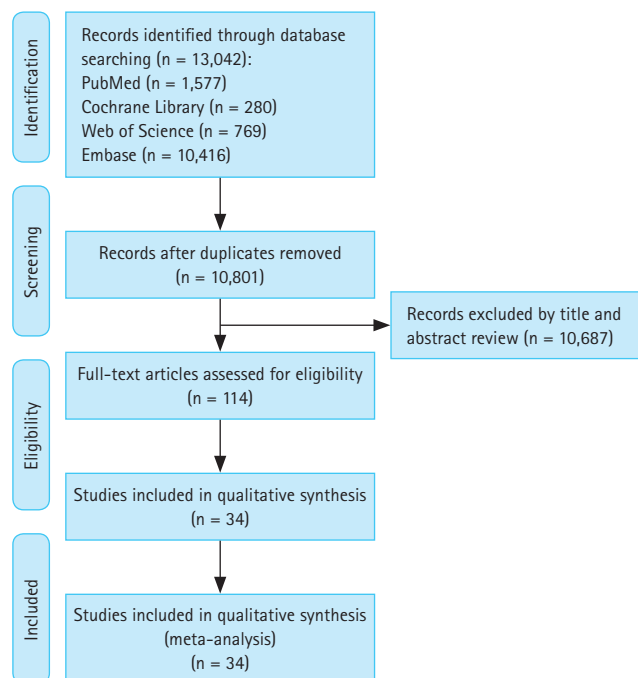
Identification

Records identified through database searching (n = 13,042):
PubMed (n = 1,577)
Cochrane Library (n = 280)
Web of Science (n = 769)
Embase (n = 10,416)

Screening

Records after duplicates removed (n = 10,801)

Records excluded by title and abstract review (n = 10,687)

Eligibility

Full-text articles assessed for eligibility (n = 114)

Studies included in qualitative synthesis (n = 34)

Included

Studies included in qualitative synthesis (meta-analysis) (n = 34)